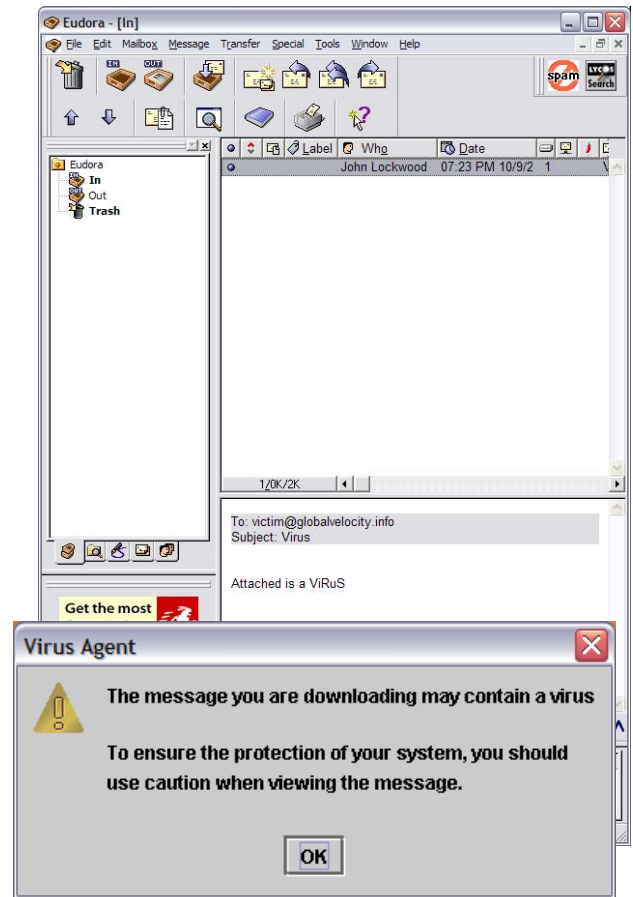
Eudora - [In]

File Edit Mailbox Message Transfer Special Tools Window Help

IN OUT

spam LYCOS Search

Eudora
In
Out
Trash

Label Who Date

John Lockwood 07:23 PM 10/9/2 1

1/0K/2K

To: victim@globalvelocity.info
Subject: Virus

Attached is a ViRuS

Get the most

Virus Agent

The message you are downloading may contain a virus

To ensure the protection of your system, you should use caution when viewing the message.

OK